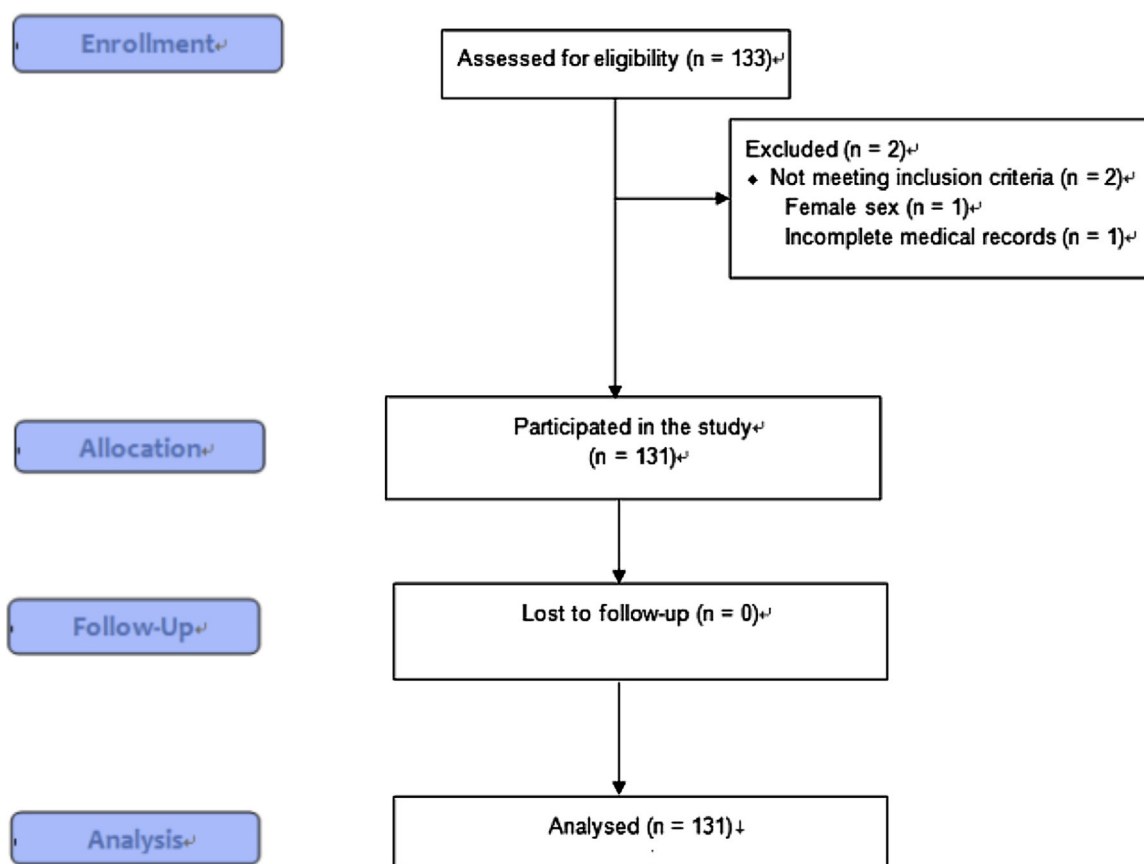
Enrollment

Assessed for eligibility (n = 133)

Excluded (n = 2)
♦ Not meeting inclusion criteria (n = 2)
Female sex (n = 1)
Incomplete medical records (n = 1)

Allocation

Participated in the study
(n = 131)

Follow-Up

Lost to follow-up (n = 0)

Analysis

Analysed (n = 131)